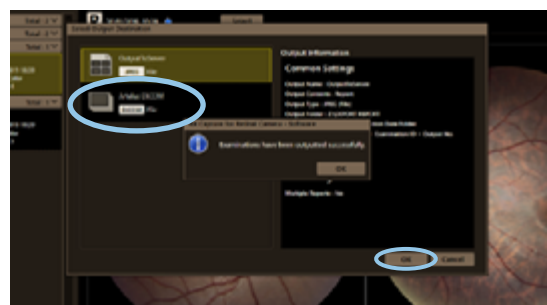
Select Output Destination

Output Scheme

Artelus DICOM

Output Information

Common Settings

Output Name : OutputScheme

Output Contents : Report

Output Type : JPEG (File)

Examinations have been outputted successfully.

OK

Multiple Reports : No

OK

Cancel